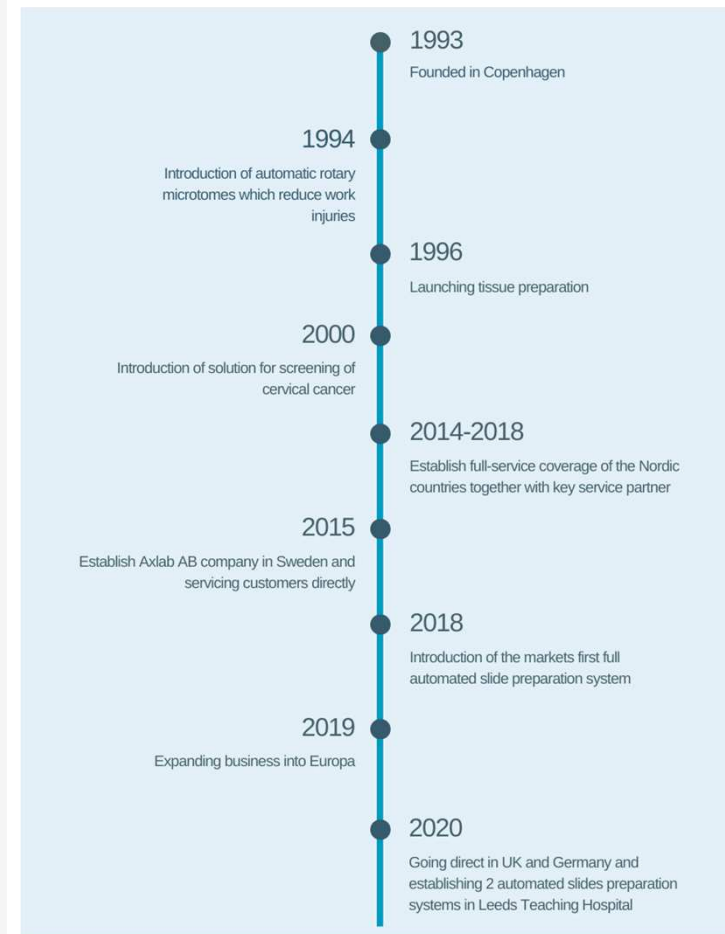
1993
Founded in Copenhagen

1994
Introduction of automatic rotary microtomes which reduce work injuries

1996
Launching tissue preparation

2000
Introduction of solution for screening of cervical cancer

2014-2018
Establish full-service coverage of the Nordic countries together with key service partner

2015
Establish Axlab AB company in Sweden and servicing customers directly

2018
Introduction of the markets first full automated slide preparation system

2019
Expanding business into Europa

2020
Going direct in UK and Germany and establishing 2 automated slides preparation systems in Leeds Teaching Hospital